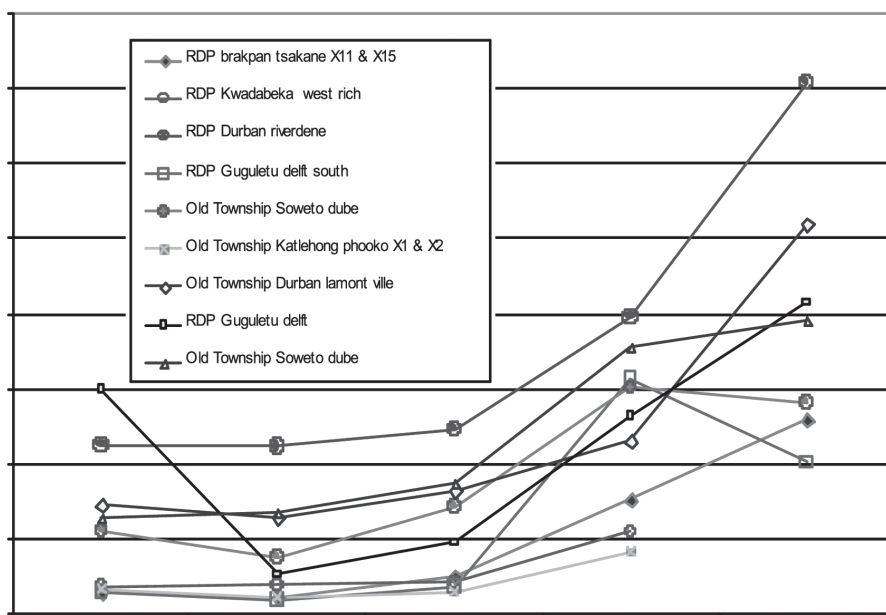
RDP brakpan tsakane X11 & X15
RDP Kwadabeka west rich
RDP Durban riverdene
RDP Guguletu delft south
Old Township Soweto dube
Old Township Katlehong phooko X1 & X2
Old Township Durban lamont ville
RDP Guguletu delft
Old Township Soweto dube